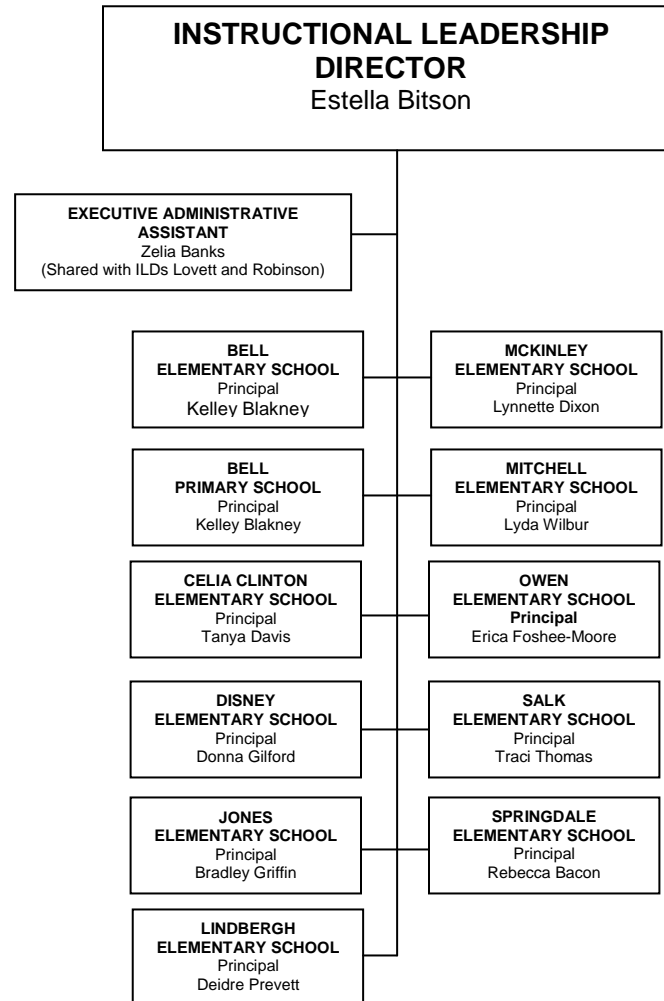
INSTRUCTIONAL LEADERSHIP DIRECTOR
Estella Bitson

EXECUTIVE ADMINISTRATIVE ASSISTANT
Zelia Banks
(Shared with ILDs Lovett and Robinson)

BELL ELEMENTARY SCHOOL
Principal
Kelley Blakney

MCKINLEY ELEMENTARY SCHOOL
Principal
Lynnette Dixon

BELL PRIMARY SCHOOL
Principal
Kelley Blakney

MITCHELL ELEMENTARY SCHOOL
Principal
Lyda Wilbur

CELIA CLINTON ELEMENTARY SCHOOL
Principal
Tanya Davis

OWEN ELEMENTARY SCHOOL
Principal
Erica Foshee-Moore

DISNEY ELEMENTARY SCHOOL
Principal
Donna Gilford

SALK ELEMENTARY SCHOOL
Principal
Traci Thomas

JONES ELEMENTARY SCHOOL
Principal
Bradley Griffin

SPRINGDALE ELEMENTARY SCHOOL
Principal
Rebecca Bacon

LINDBERGH ELEMENTARY SCHOOL
Principal
Deidre Prevett